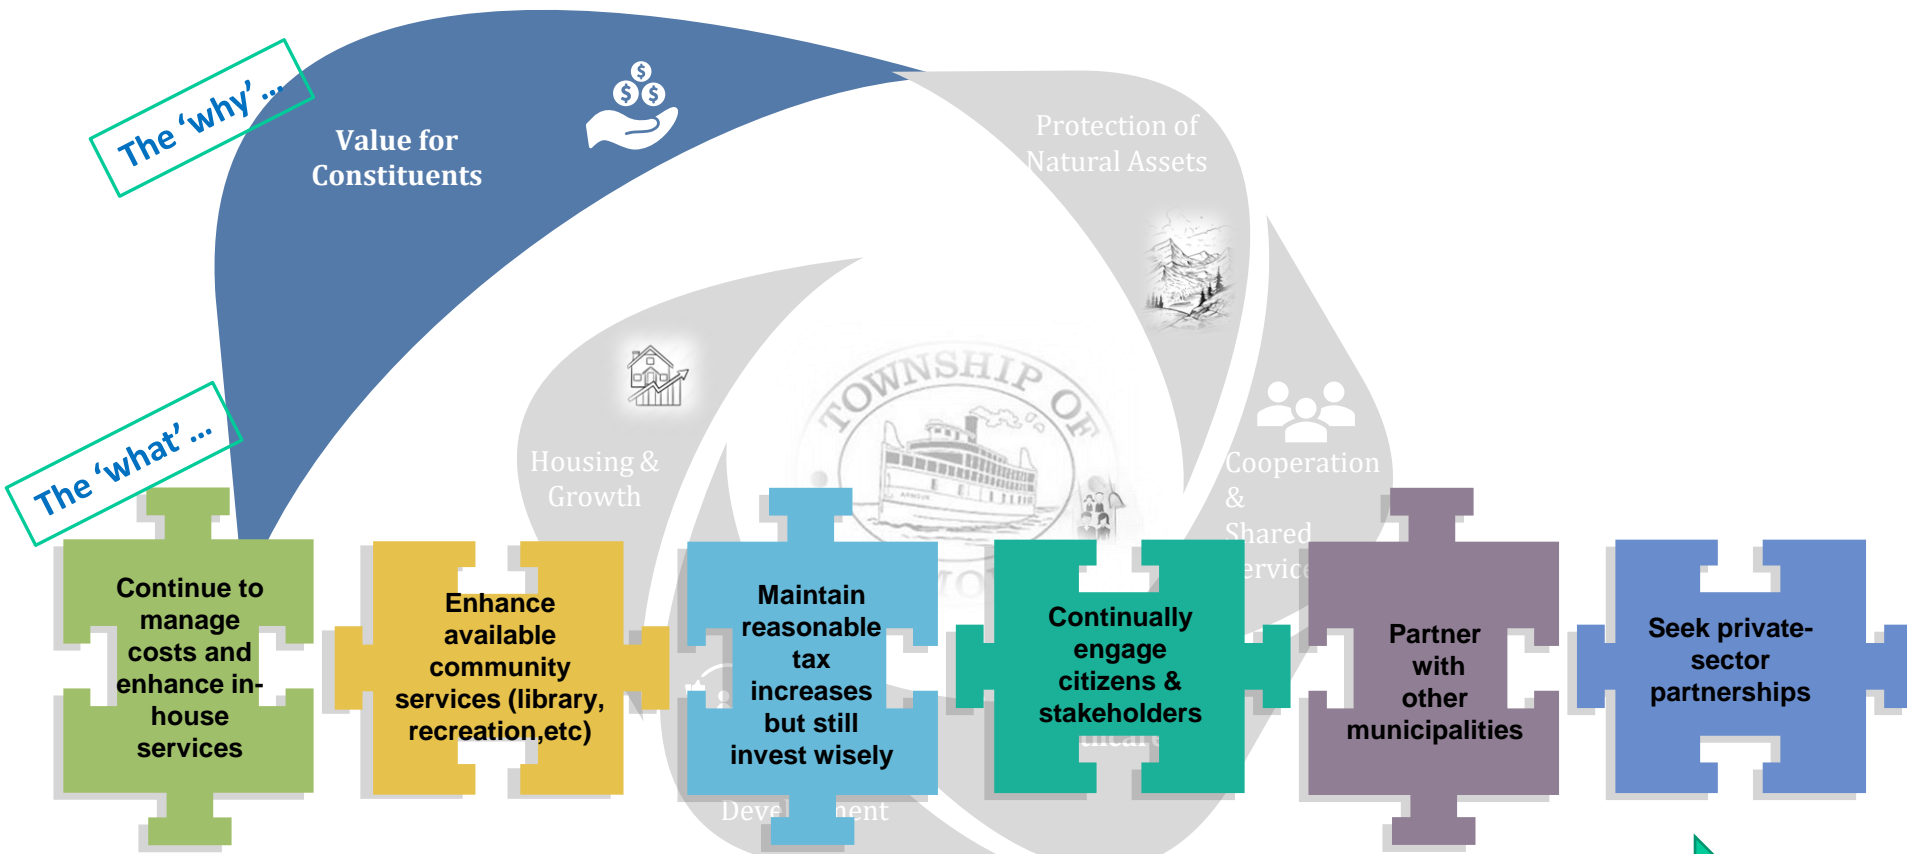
The 'why' ...

Value for Constituents

Protection of Natural Assets

Housing & Growth

TOWNSHIP OF

Cooperation & Shared Servic

The 'what' ...

Continue to manage costs and enhance in-house services

Enhance available community services (library, recreation,etc)

Maintain reasonable tax increases but still invest wisely

Continually engage citizens & stakeholders

Partner with other municipalities

Seek private-sector partnerships

Devel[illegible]ent